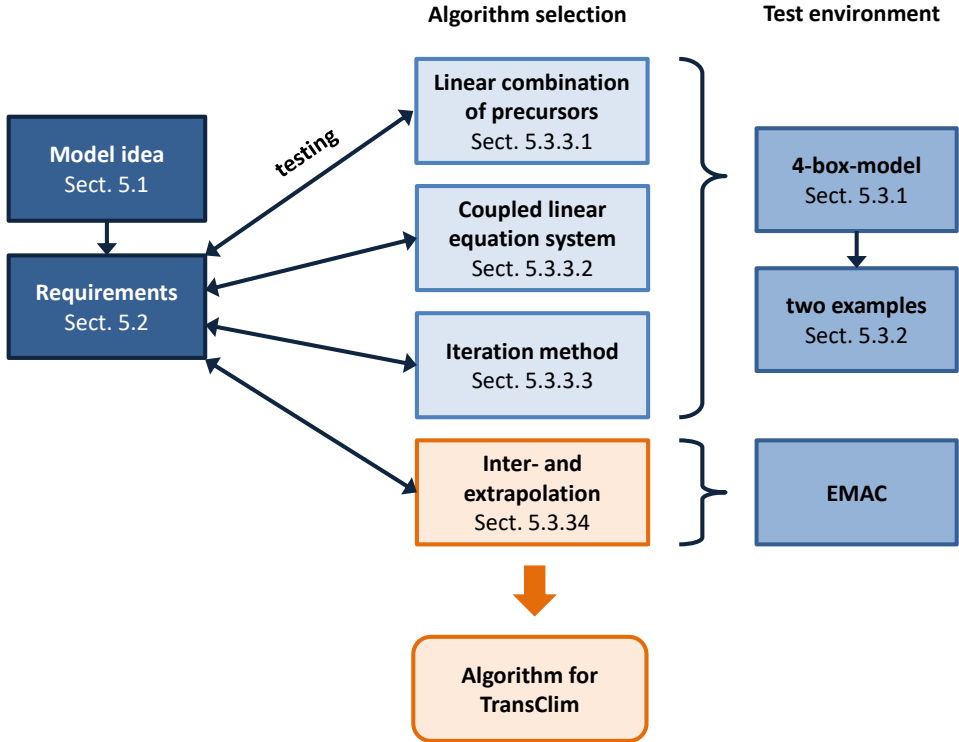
Algorithm selection

Test environment

Model idea
Sect. 5.1

Requirements
Sect. 5.2

testing

Linear combination of precursors
Sect. 5.3.3.1

Coupled linear equation system
Sect. 5.3.3.2

Iteration method
Sect. 5.3.3.3

Inter- and extrapolation
Sect. 5.3.34

Algorithm for TransClim

4-box-model
Sect. 5.3.1

two examples
Sect. 5.3.2

EMAC